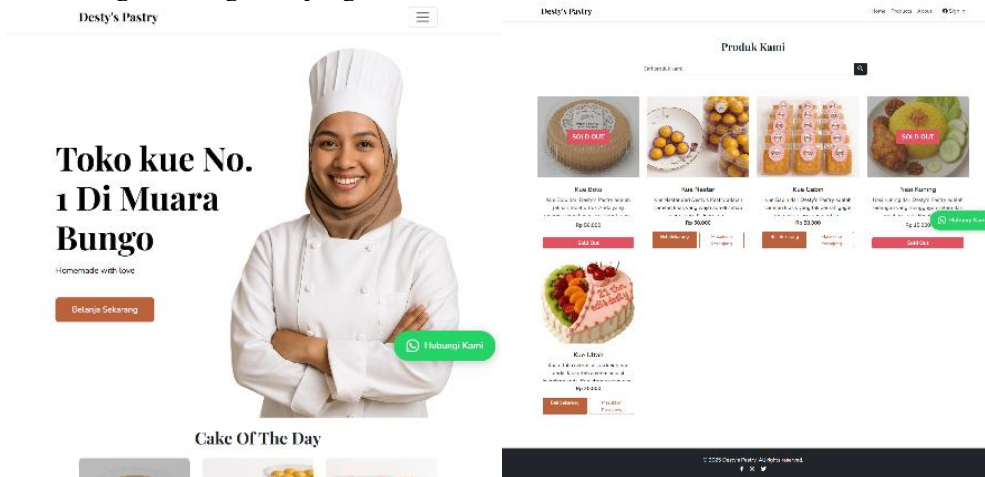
Desty's Pastry

Toko kue No. 1 Di Muara Bungo

Homemade with love

Belanja Sekarang

Hubungi Kami

Cake Of The Day

Desty's Pastry

Home Products About Sign

Produk Kami

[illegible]

SOLD OUT

Kue Bolu

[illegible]

Rp 50.000

Sold Out

Kue Nastar

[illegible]

Rp 50.000

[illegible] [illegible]

Kue Salam

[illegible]

Rp 30.000

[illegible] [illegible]

SOLD OUT

Nasi Kuning

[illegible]

Rp 35.000

Sold Out

Hubungi Kami

Kue Ultah

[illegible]

Rp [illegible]

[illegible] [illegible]

© 2025 Desty's Pastry. All rights reserved.